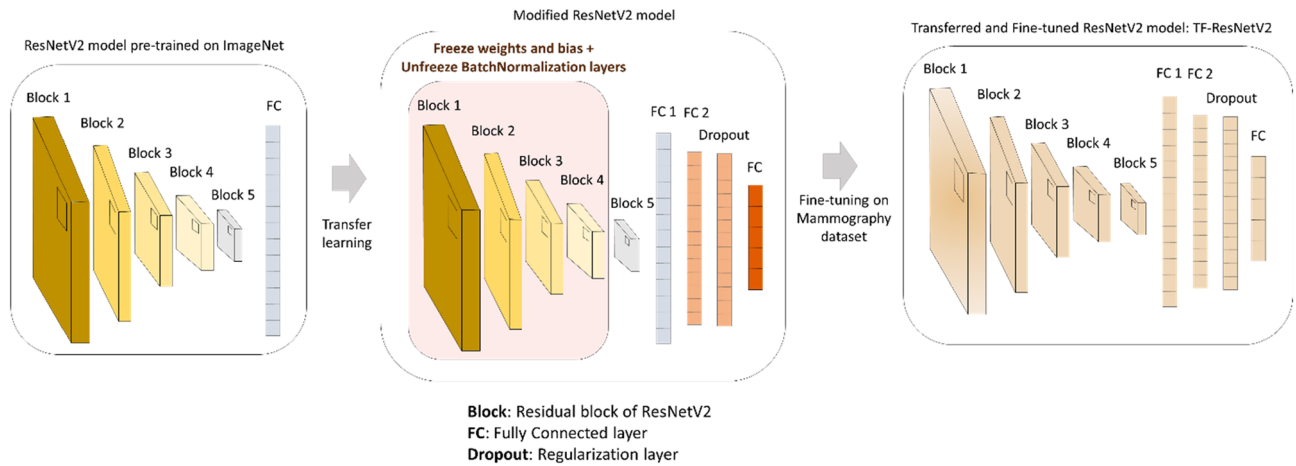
ResNetV2 model pre-trained on ImageNet

Block 1
Block 2
Block 3
Block 4
Block 5
FC

Transfer learning

Modified ResNetV2 model

Freeze weights and bias + Unfreeze BatchNormalization layers

Block 1
Block 2
Block 3
Block 4
Block 5
FC 1
FC 2
Dropout
FC

Fine-tuning on Mammography dataset

Transferred and Fine-tuned ResNetV2 model: TF-ResNetV2

Block 1
Block 2
Block 3
Block 4
Block 5
FC 1
FC 2
Dropout
FC

**Block**: Residual block of ResNetV2
**FC**: Fully Connected layer
**Dropout**: Regularization layer